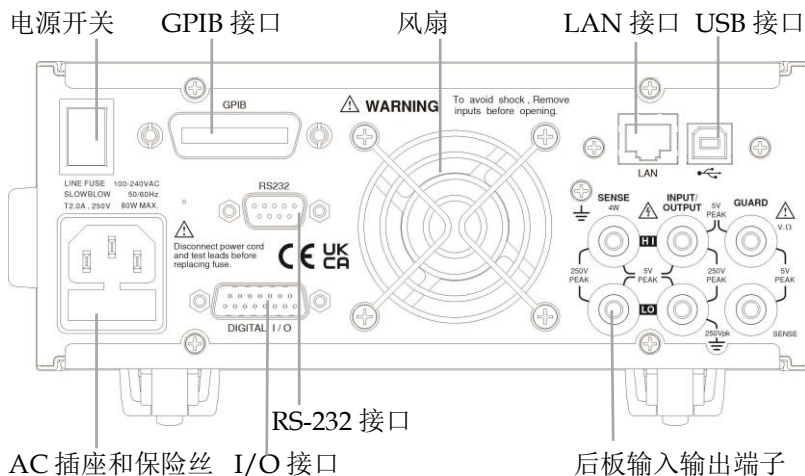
电源开关 GPIB 接口 风扇 LAN 接口 USB 接口

GPIB

⚠ WARNING To avoid shock , Remove inputs before opening.

LAN

LINE FUSE 100-240VAC
SLOWBLOW 50/60Hz
T2.0A , 250V 80W MAX.

RS232

⚠ Disconnect power cord and test leads before replacing fuse.

CE UK CA

SENSE 4W

INPUT/ OUTPUT

5V PEAK

GUARD

V.Ω

HI

250V PEAK

5V PEAK

250V PEAK

5V PEAK

LO

250Vpk

SENSE

DIGITAL I/O

RS-232 接口

AC 插座和保险丝 I/O 接口 后板输入输出端子